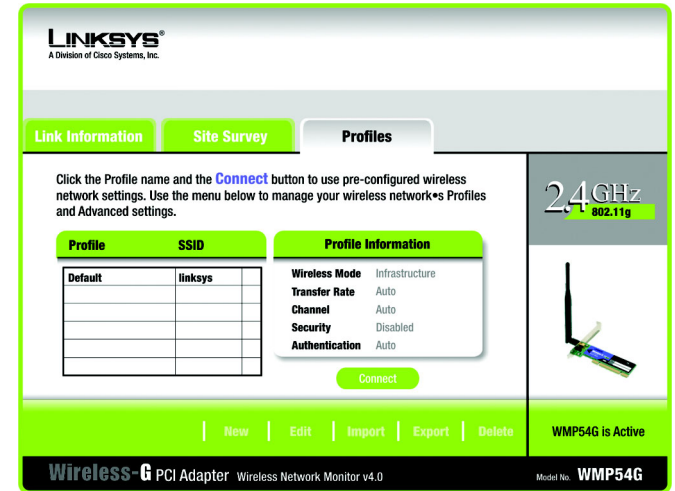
LINKSYS®
A Division of Cisco Systems, Inc.

Link Information Site Survey Profiles

Click the Profile name and the Connect button to use pre-configured wireless network settings. Use the menu below to manage your wireless network•s Profiles and Advanced settings.

2.4 GHz 802.11g

| Profile | SSID |
|---|---|
| Default | linksys |
| | |
| | |
| | |
| | |
| | |

Profile Information

| | |
|---|---|
| Wireless Mode | Infrastructure |
| Transfer Rate | Auto |
| Channel | Auto |
| Security | Disabled |
| Authentication | Auto |

Connect

New Edit Import Export Delete

WMP54G is Active

Wireless-G PCI Adapter Wireless Network Monitor v4.0

Model No. WMP54G